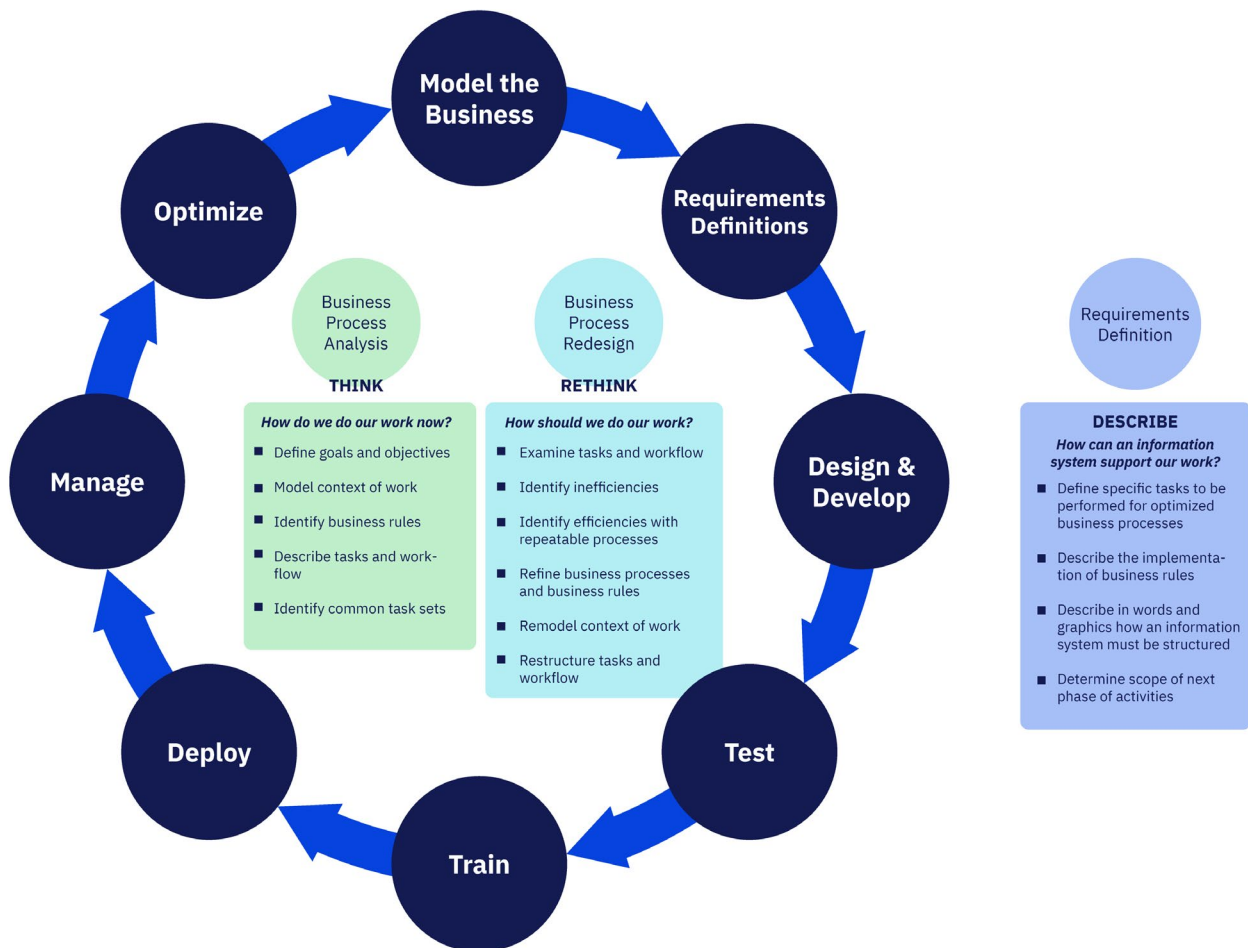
Model the Business

Requirements Definitions

Design & Develop

Test

Train

Deploy

Manage

Optimize

Business Process Analysis

THINK

How do we do our work now?

- Define goals and objectives
- Model context of work
- Identify business rules
- Describe tasks and workflow
- Identify common task sets

Business Process Redesign

RETHINK

How should we do our work?

- Examine tasks and workflow
- Identify inefficiencies
- Identify efficiencies with repeatable processes
- Refine business processes and business rules
- Remodel context of work
- Restructure tasks and workflow

Requirements Definition

DESCRIBE

How can an information system support our work?

- Define specific tasks to be performed for optimized business processes
- Describe the implementation of business rules
- Describe in words and graphics how an information system must be structured
- Determine scope of next phase of activities